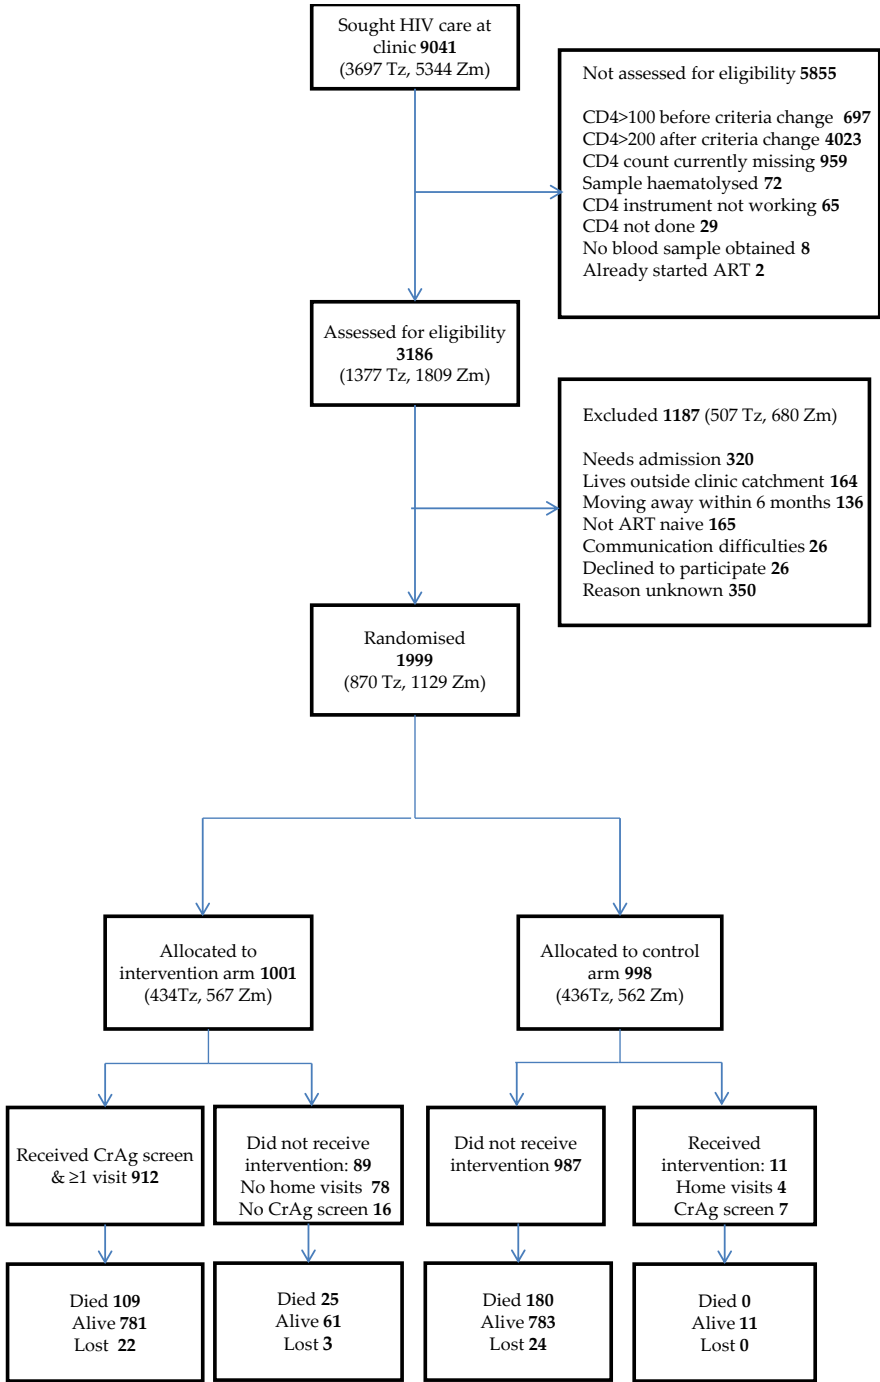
Sought HIV care at clinic 9041
(3697 Tz, 5344 Zm)

Not assessed for eligibility 5855

CD4>100 before criteria change 697
CD4>200 after criteria change 4023
CD4 count currently missing 959
Sample haematolysed 72
CD4 instrument not working 65
CD4 not done 29
No blood sample obtained 8
Already started ART 2

Assessed for eligibility
3186
(1377 Tz, 1809 Zm)

Excluded 1187 (507 Tz, 680 Zm)

Needs admission 320
Lives outside clinic catchment 164
Moving away within 6 months 136
Not ART naive 165
Communication difficulties 26
Declined to participate 26
Reason unknown 350

Randomised
1999
(870 Tz, 1129 Zm)

Allocated to intervention arm 1001
(434Tz, 567 Zm)

Allocated to control arm 998
(436Tz, 562 Zm)

Received CrAg screen & ≥1 visit 912

Did not receive intervention: 89
No home visits 78
No CrAg screen 16

Did not receive intervention 987

Received intervention: 11
Home visits 4
CrAg screen 7

Died 109
Alive 781
Lost 22

Died 25
Alive 61
Lost 3

Died 180
Alive 783
Lost 24

Died 0
Alive 11
Lost 0